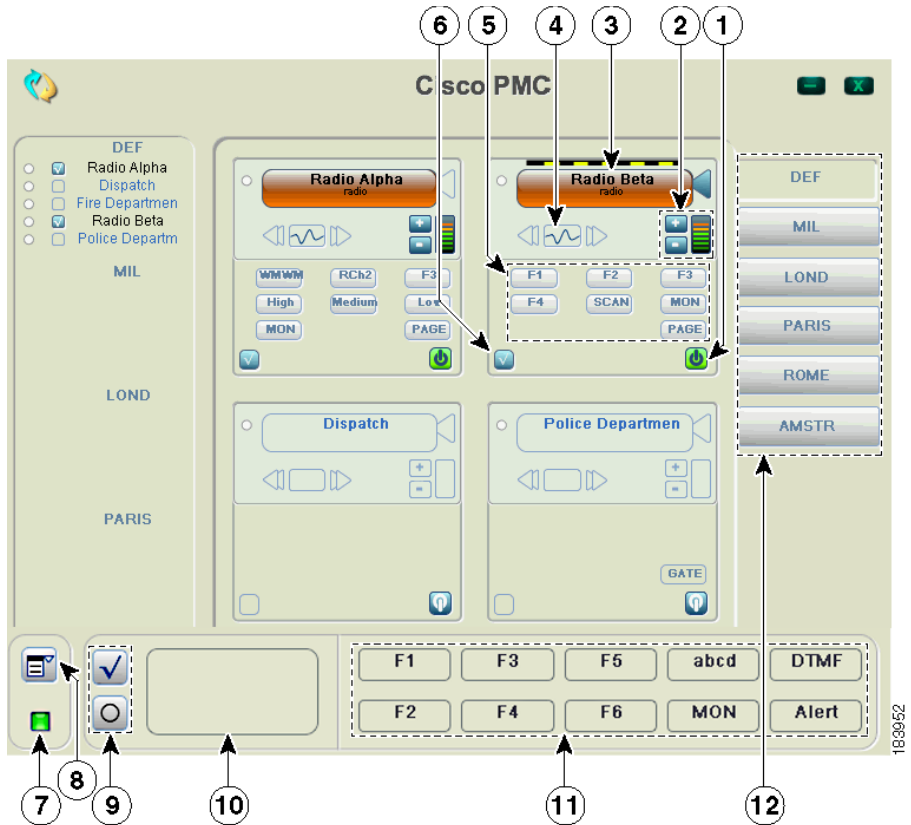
6 5 4 3 2 1

Cisco PMC

DEF
Radio Alpha
Dispatch
Fire Departmen
Radio Beta
Police Departm

MIL

LOND

PARIS

Radio Alpha
radio

WMWM RCh2 F3
High Medium Low
MON PAGE

Radio Beta
radio

F1 F2 F3
F4 SCAN MON
PAGE

Dispatch

Police Departmen

GATE

DEF
MIL
LOND
PARIS
ROME
AMSTR

F1 F3 F5 abcd DTMF
F2 F4 F6 MON Alert

183952

7 8 9 10 11 12